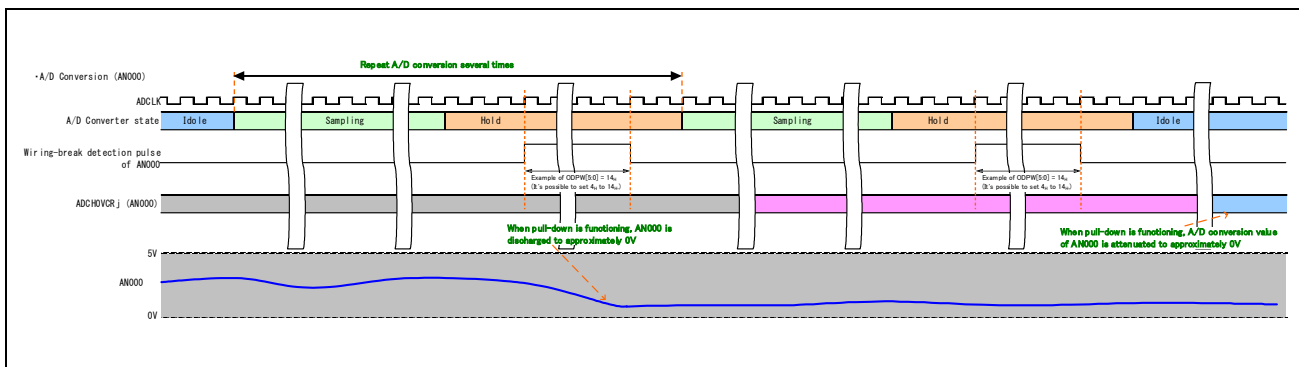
・A/D Conversion (AN000)

Repeat A/D conversion several times

ADCLK

A/D Converter state

Idole

Sampling

Hold

Sampling

Hold

Idole

Wiring-break detection pulse of AN000

Example of ODPW[5:0] = $14_H$
(It's possible to set $4_H$ to $14_H$)

Example of ODPW[5:0] = $14_H$
(It's possible to set $4_H$ to $14_H$)

ADCHOVCRj (AN000)

When pull-down is functioning, AN000 is discharged to approximately 0V

When pull-down is functioning, A/D conversion value of AN000 is attenuated to approximately 0V

5V

AN000

0V